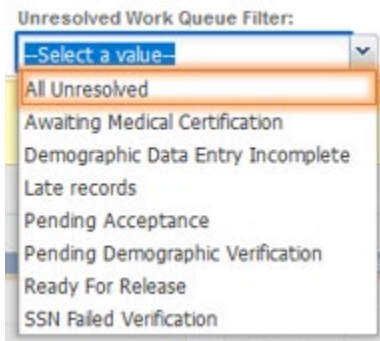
Unresolved Work Queue Filter:

--Select a value--

All Unresolved
Awaiting Medical Certification
Demographic Data Entry Incomplete
Late records
Pending Acceptance
Pending Demographic Verification
Ready For Release
SSN Failed Verification